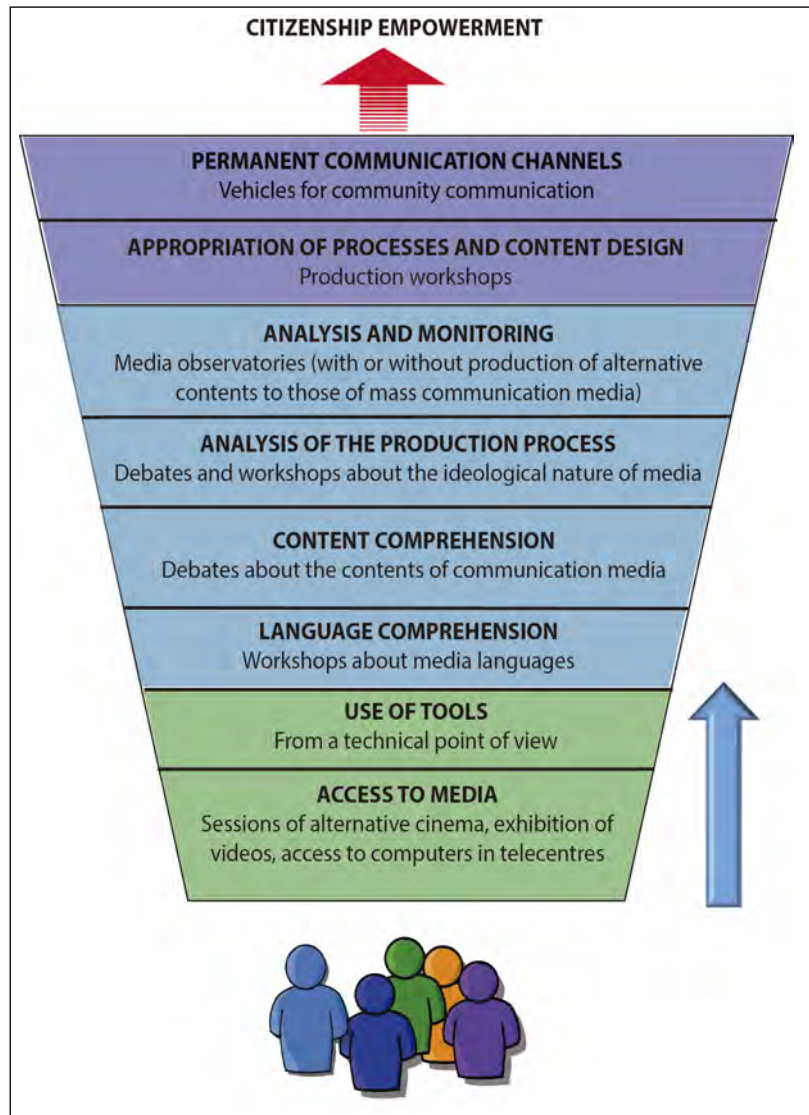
CITIZENSHIP EMPOWERMENT

PERMANENT COMMUNICATION CHANNELS
Vehicles for community communication

APPROPRIATION OF PROCESSES AND CONTENT DESIGN
Production workshops

ANALYSIS AND MONITORING
Media observatories (with or without production of alternative contents to those of mass communication media)

ANALYSIS OF THE PRODUCTION PROCESS
Debates and workshops about the ideological nature of media

CONTENT COMPREHENSION
Debates about the contents of communication media

LANGUAGE COMPREHENSION
Workshops about media languages

USE OF TOOLS
From a technical point of view

ACCESS TO MEDIA
Sessions of alternative cinema, exhibition of videos, access to computers in telecentres